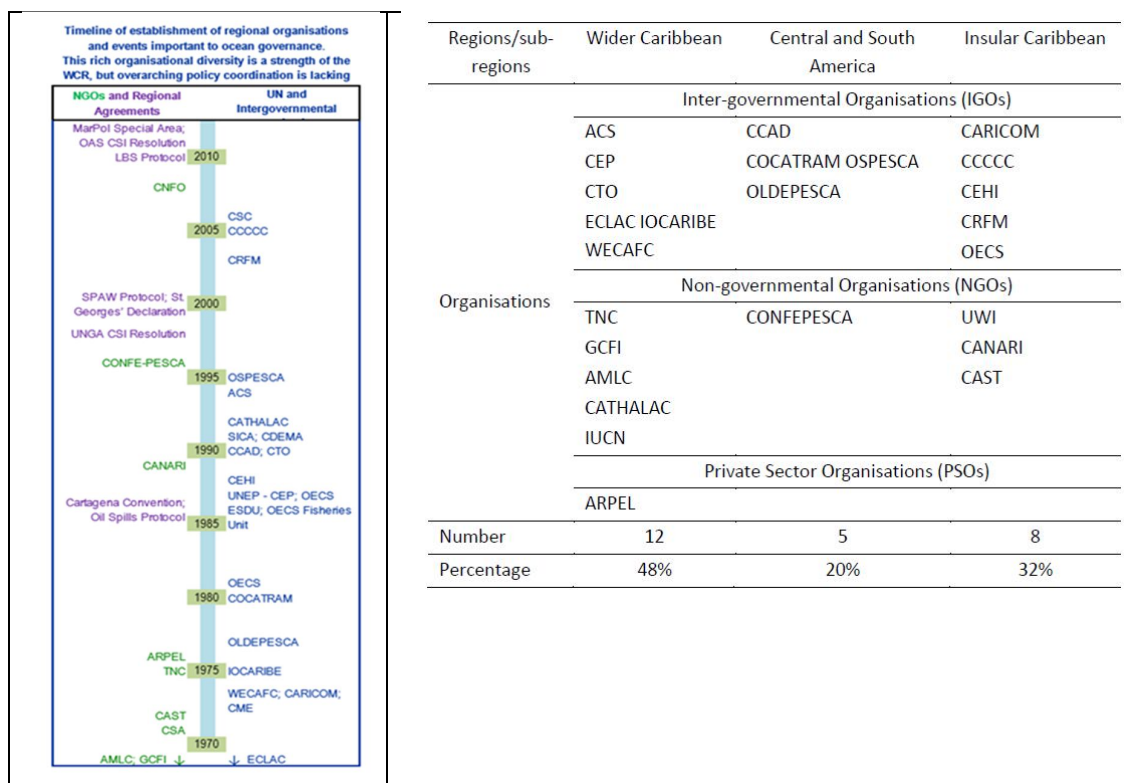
Timeline of establishment of regional organisations and events important to ocean governance. This rich organisational diversity is a strength of the WCR, but overarching policy coordination is lacking

NGOs and Regional Agreements

UN and Intergovernmental

MarPol Special Area; OAS CSI Resolution
LBS Protocol 2010
CNFO
CSC
2005 CCCCC
CRFM
SPAW Protocol; St Georges' Declaration 2000
UNGA CSI Resolution
CONFE-PESCA
1995 OSPESCA
ACS
CATHALAC
SICA; CDEMA
1990 CCAD; CTO
CANARI
CEHI
UNEP - CEP; OECS
Cartagena Convention; Oil Spills Protocol 1985 ESDU; OECS Fisheries Unit
OECS
1980 COCATRAM
OLDEPESCA
ARPEL
TNC 1975 IOCARIBE
WECAFC; CARICOM; CME
CAST
CSA
1970
AMLC; GCFI ↓ ↓ ECLAC

| Regions/sub-regions | Wider Caribbean | Central and South America | Insular Caribbean |
|---|---|---|---|
| Organisations | Inter-governmental Organisations (IGOs) | | |
| | ACS<br>CEP<br>CTO<br>ECLAC IOCARIBE<br>WECAFC | CCAD<br>COCATRAM OSPESCA<br>OLDEPESCA | CARICOM<br>CCCCC<br>CEHI<br>CRFM<br>OECS |
| | Non-governmental Organisations (NGOs) | | |
| | TNC<br>GCFI<br>AMLC<br>CATHALAC<br>IUCN | CONFEPESCA | UWI<br>CANARI<br>CAST |
| | Private Sector Organisations (PSOs) | | |
| | ARPEL | | |
| Number | 12 | 5 | 8 |
| Percentage | 48% | 20% | 32% |